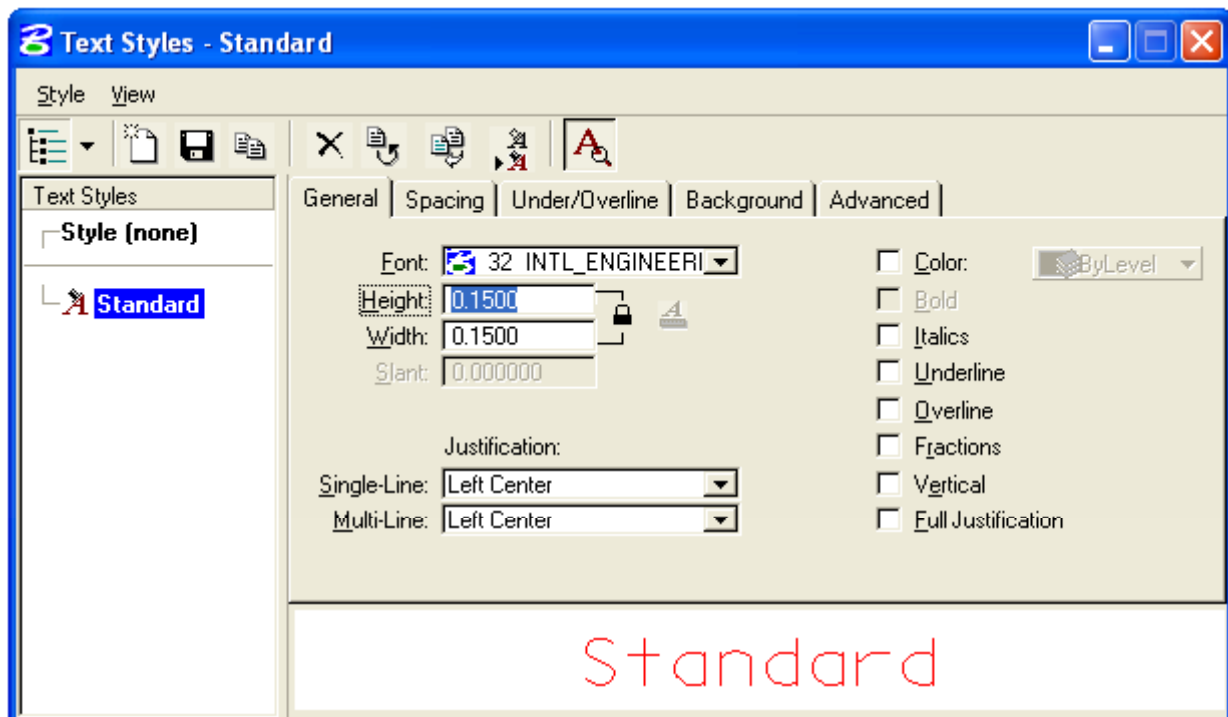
Text Styles - Standard

Style View

Text Styles
Style (none)
Standard

General | Spacing | Under/Overline | Background | Advanced

Font: 32 INTL_ENGINEERI
Height: 0.1500
Width: 0.1500
Slant: 0.000000

Justification:
Single-Line: Left Center
Multi-Line: Left Center

Color: ByLevel
Bold
Italics
Underline
Overline
Fractions
Vertical
Full Justification

Standard